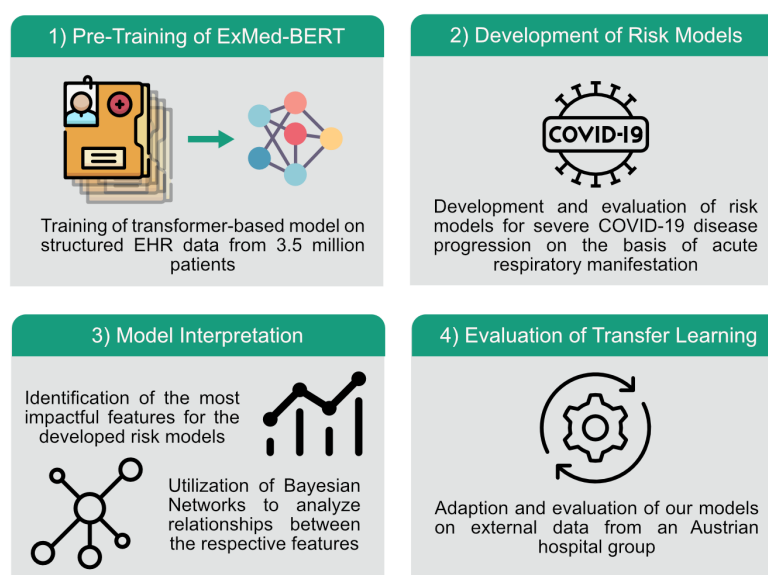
1) Pre-Training of ExMed-BERT

Training of transformer-based model on structured EHR data from 3.5 million patients

2) Development of Risk Models

COVID-19

Development and evaluation of risk models for severe COVID-19 disease progression on the basis of acute respiratory manifestation

3) Model Interpretation

Identification of the most impactful features for the developed risk models

Utilization of Bayesian Networks to analyze relationships between the respective features

4) Evaluation of Transfer Learning

Adaption and evaluation of our models on external data from an Austrian hospital group